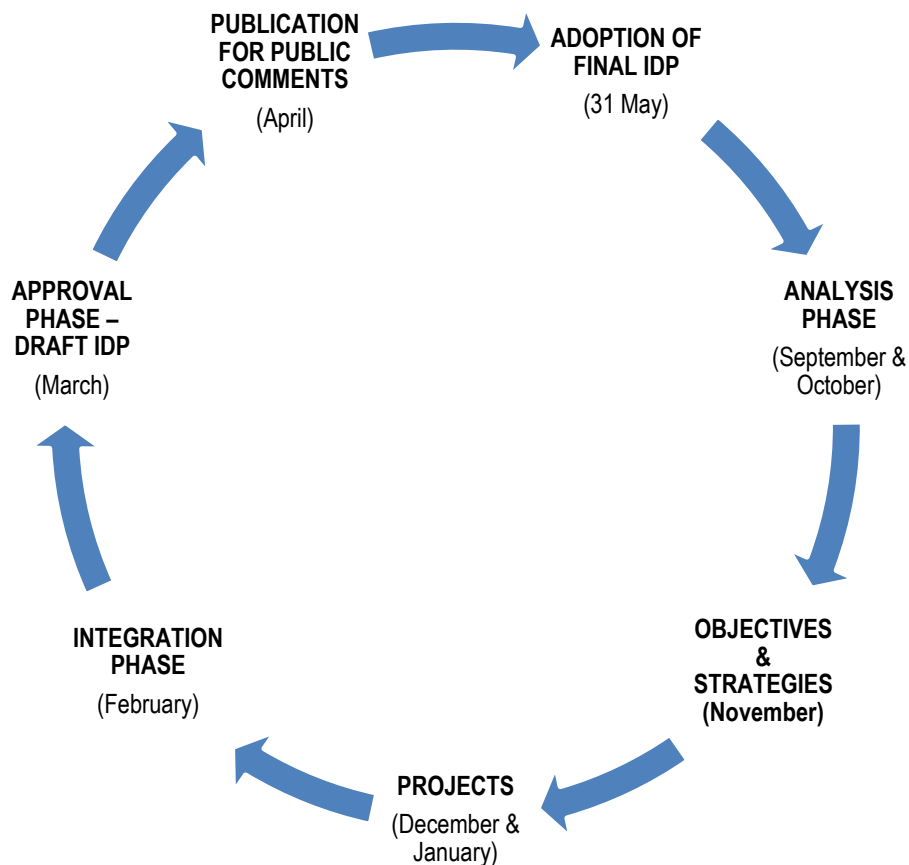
PUBLICATION FOR PUBLIC COMMENTS
(April)

ADOPTION OF FINAL IDP
(31 May)

ANALYSIS PHASE
(September & October)

OBJECTIVES & STRATEGIES
(November)

PROJECTS
(December & January)

INTEGRATION PHASE
(February)

APPROVAL PHASE – DRAFT IDP
(March)